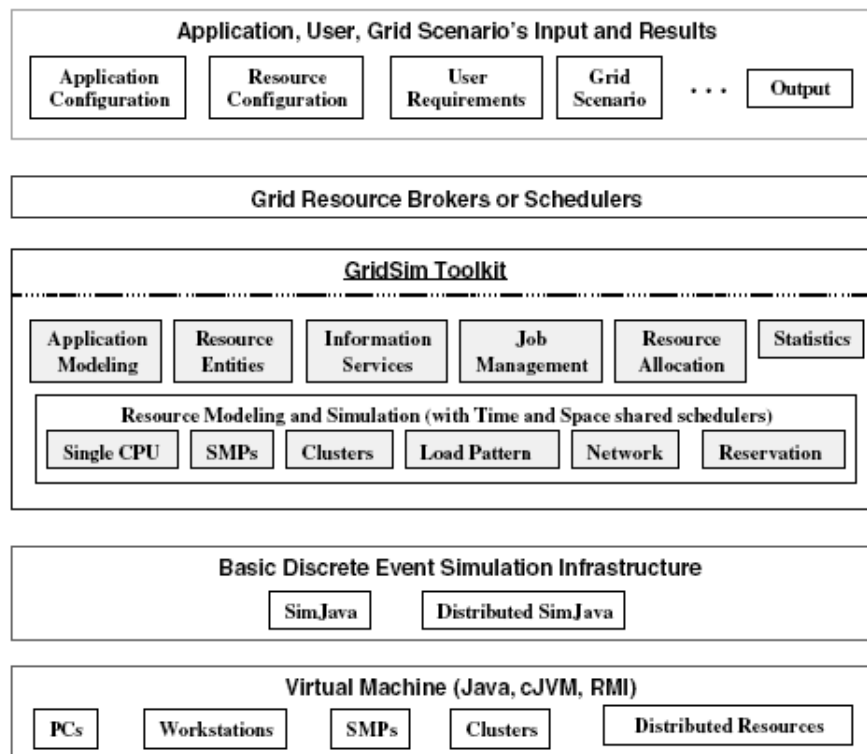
Application, User, Grid Scenario's Input and Results

Application Configuration

Resource Configuration

User Requirements

Grid Scenario

. . .

Output

Grid Resource Brokers or Schedulers

GridSim Toolkit

Application Modeling

Resource Entities

Information Services

Job Management

Resource Allocation

Statistics

Resource Modeling and Simulation (with Time and Space shared schedulers)

Single CPU

SMPs

Clusters

Load Pattern

Network

Reservation

Basic Discrete Event Simulation Infrastructure

SimJava

Distributed SimJava

Virtual Machine (Java, cJVM, RMI)

PCs

Workstations

SMPs

Clusters

Distributed Resources